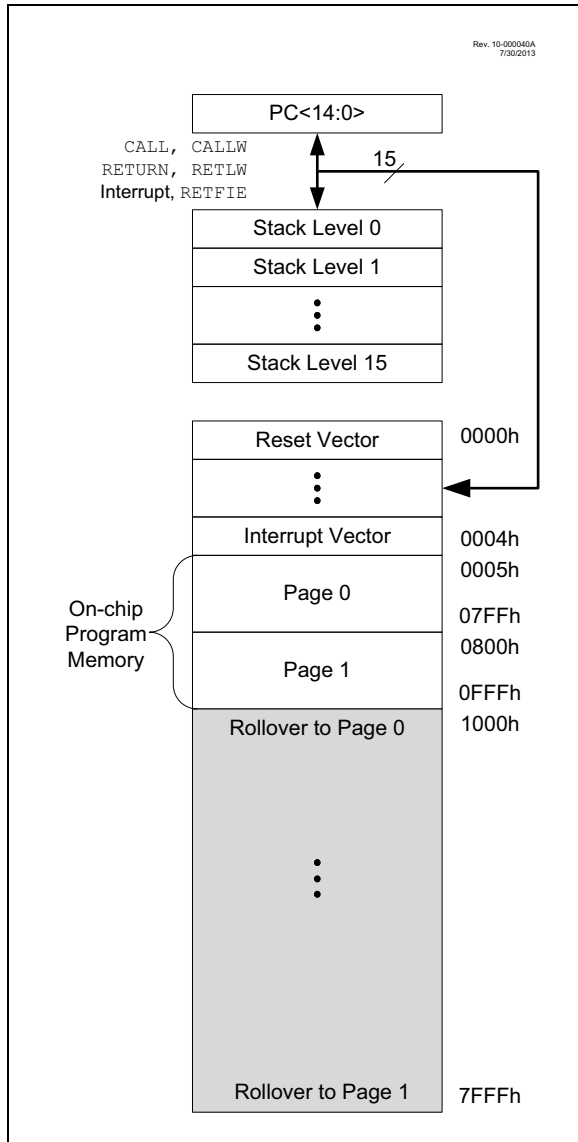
Rev. 10-000040A
7/30/2013

PC<14:0>

CALL, CALLW
RETURN, RETLW
Interrupt, RETFIE

15

Stack Level 0
Stack Level 1
Stack Level 15

Reset Vector 0000h

Interrupt Vector 0004h

0005h
Page 0
07FFh

On-chip Program Memory

0800h
Page 1
0FFFh

Rollover to Page 0 1000h

Rollover to Page 1 7FFFh